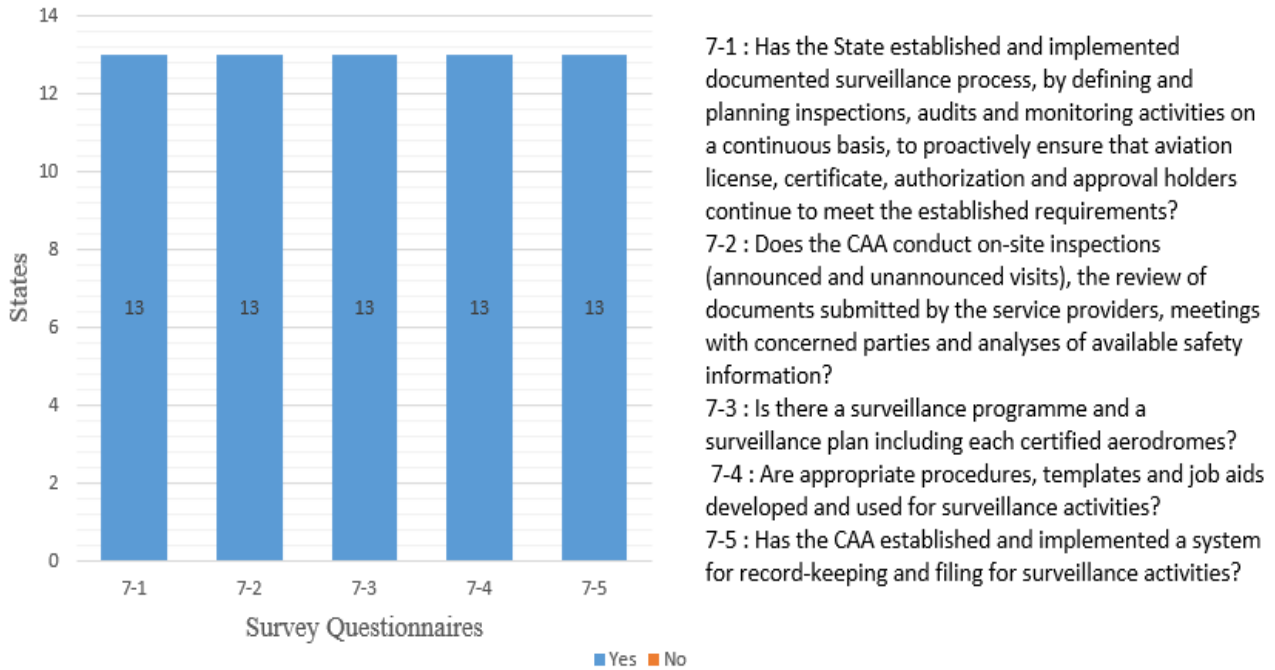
14
12
10
8
6
4
2
0

States

13 13 13 13 13

7-1 7-2 7-3 7-4 7-5

Survey Questionnaires

Yes No

7-1 : Has the State established and implemented documented surveillance process, by defining and planning inspections, audits and monitoring activities on a continuous basis, to proactively ensure that aviation license, certificate, authorization and approval holders continue to meet the established requirements?
7-2 : Does the CAA conduct on-site inspections (announced and unannounced visits), the review of documents submitted by the service providers, meetings with concerned parties and analyses of available safety information?
7-3 : Is there a surveillance programme and a surveillance plan including each certified aerodromes?
7-4 : Are appropriate procedures, templates and job aids developed and used for surveillance activities?
7-5 : Has the CAA established and implemented a system for record-keeping and filing for surveillance activities?